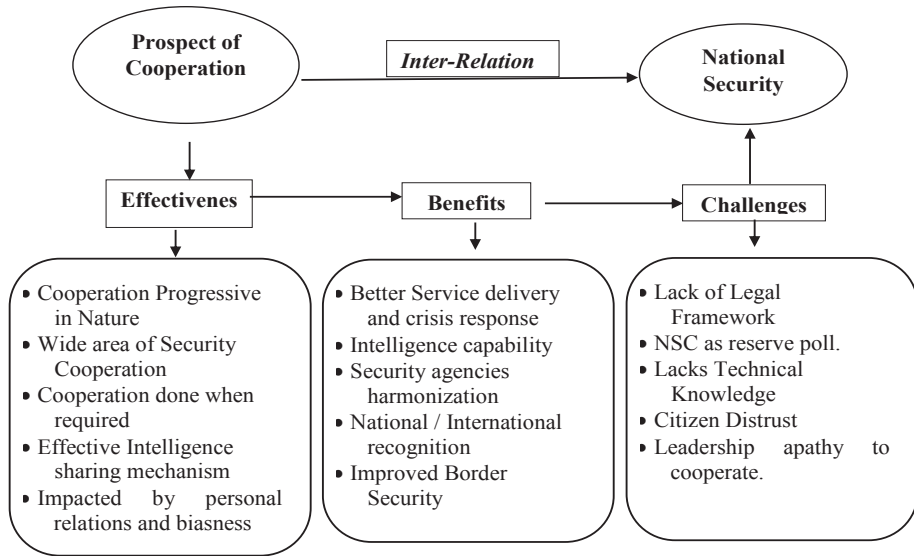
Prospect of Cooperation

Inter-Relation

National Security

Effectivenes

Benefits

Challenges

- Cooperation Progressive in Nature
- Wide area of Security Cooperation
- Cooperation done when required
- Effective Intelligence sharing mechanism
- Impacted by personal relations and biasness

- Better Service delivery and crisis response
- Intelligence capability
- Security agencies harmonization
- National / International recognition
- Improved Border Security

- Lack of Legal Framework
- NSC as reserve poll.
- Lacks Technical Knowledge
- Citizen Distrust
- Leadership apathy to cooperate.